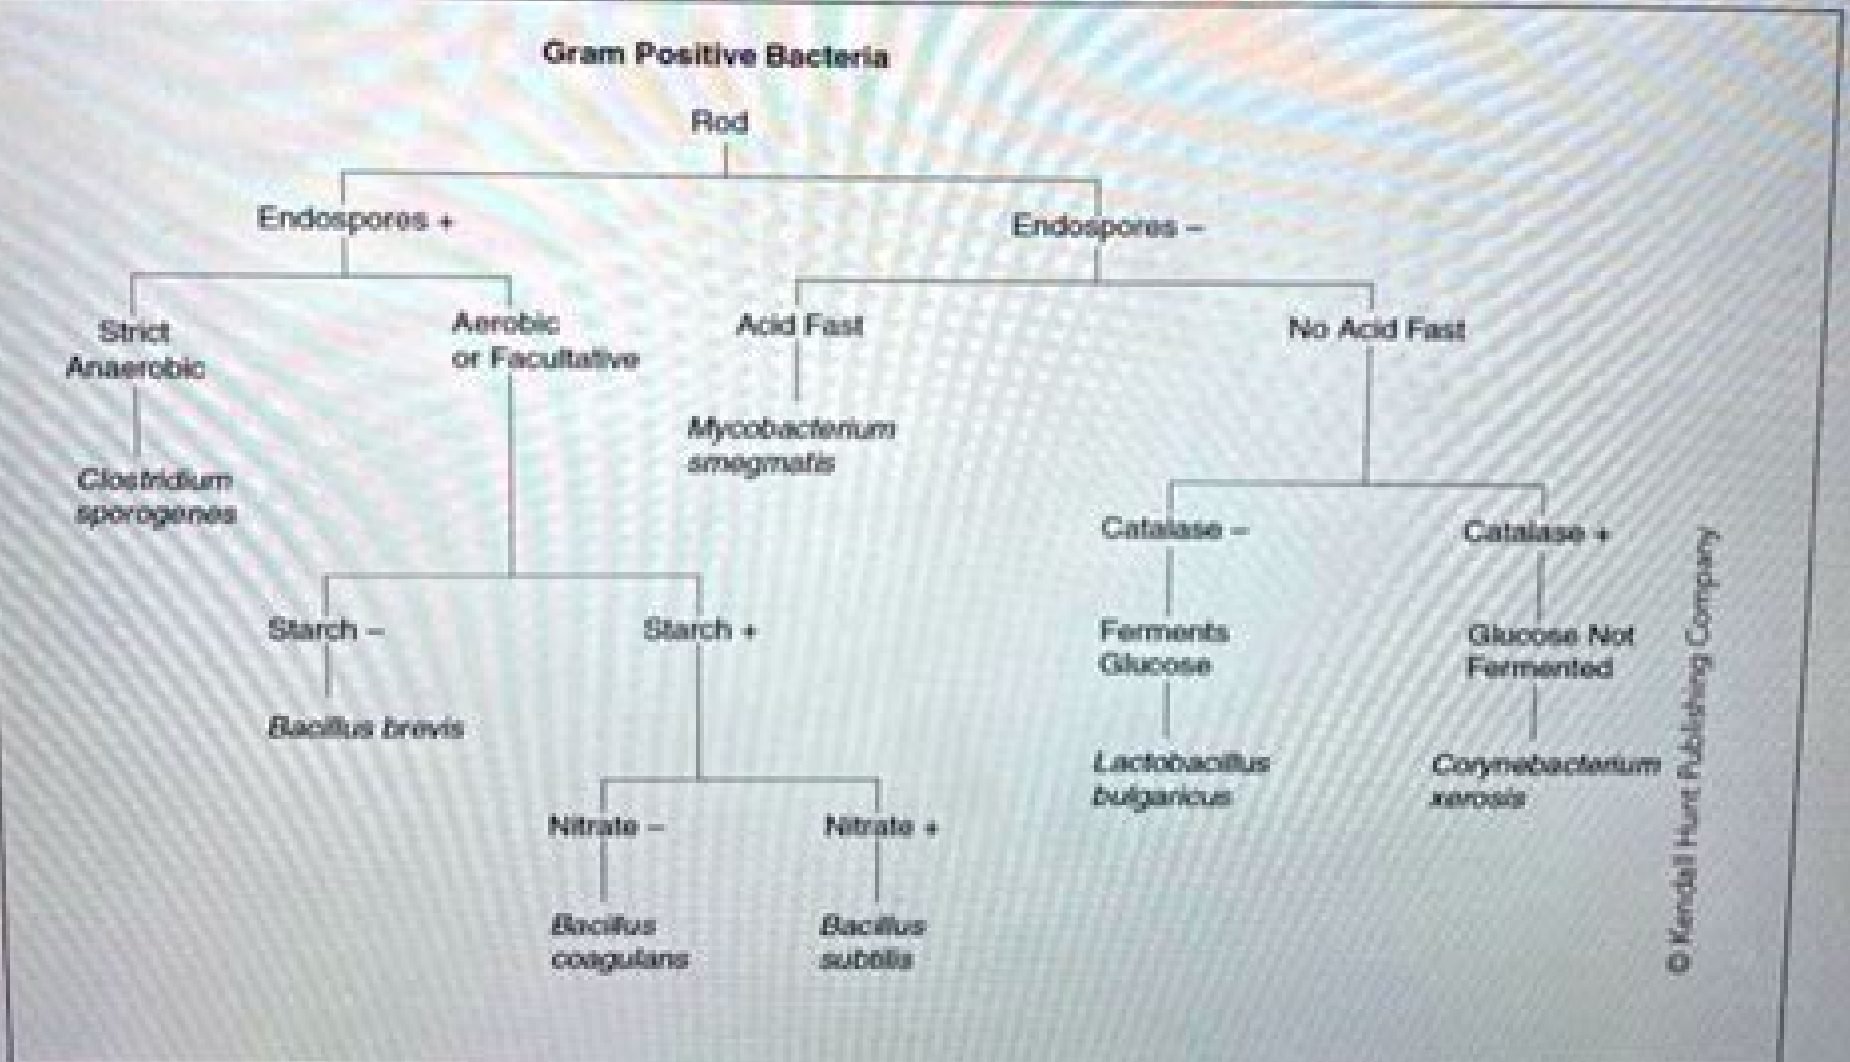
Gram Positive Bacteria

Rod

Endospores +

Endospores –

Strict Anaerobic

Aerobic or Facultative

Acid Fast

No Acid Fast

Mycobacterium smegmatis

Clostridium sporogenes

Catalase –

Catalase +

Starch –

Starch +

Ferments Glucose

Glucose Not Fermented

Bacillus brevis

Lactobacillus bulgaricus

Corynebacterium xerosis

Nitrate –

Nitrate +

Bacillus coagulans

Bacillus subtilis

© Kendall Hunt Publishing Company